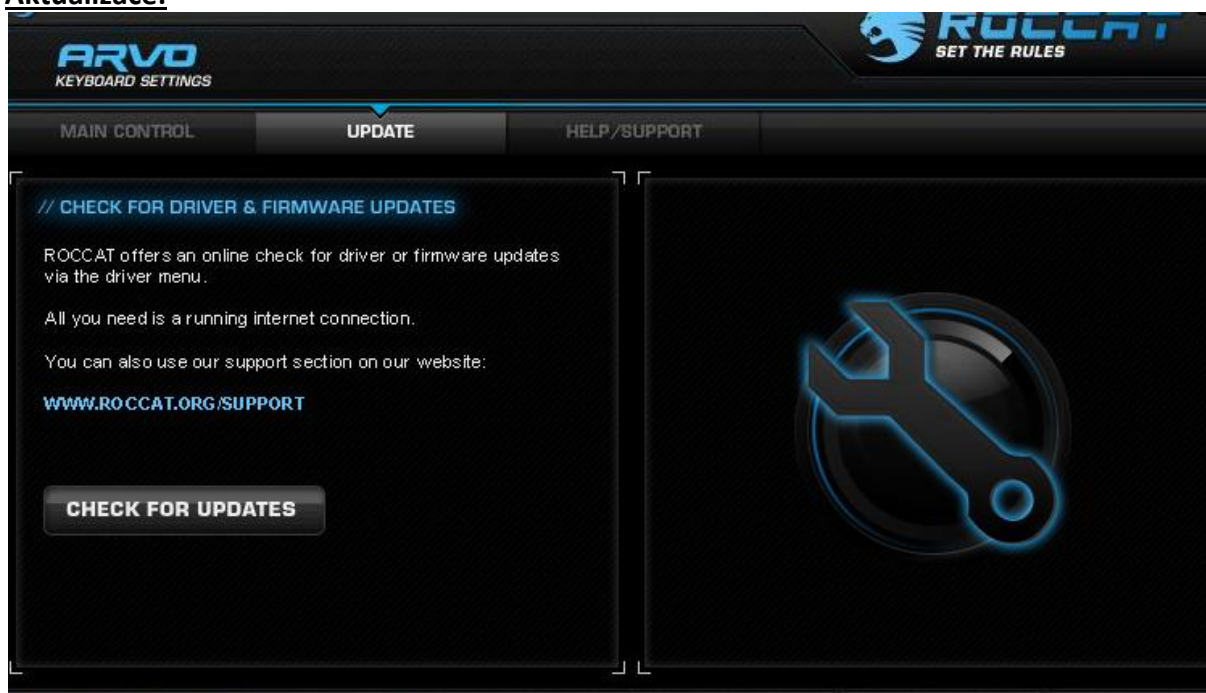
Aktualizace:

ARVO
KEYBOARD SETTINGS

ROCCAT
SET THE RULES

MAIN CONTROL
UPDATE
HELP/SUPPORT

// CHECK FOR DRIVER & FIRMWARE UPDATES

ROCCAT offers an online check for driver or firmware updates via the driver menu.

All you need is a running internet connection.

You can also use our support section on our website:

WWW.ROCCAT.ORG/SUPPORT

CHECK FOR UPDATES